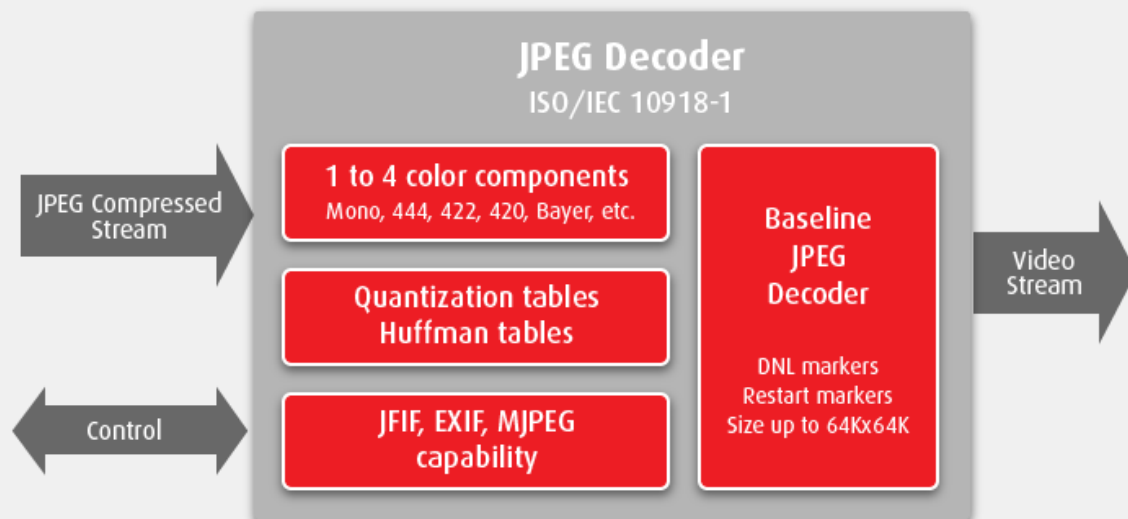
JPEG Decoder
ISO/IEC 10918-1

JPEG Compressed Stream

1 to 4 color components
Mono, 444, 422, 420, Bayer, etc.

Quantization tables
Huffman tables

JFIF, EXIF, MJPEG capability

Control

Baseline JPEG Decoder

DNL markers
Restart markers
Size up to 64Kx64K

Video Stream